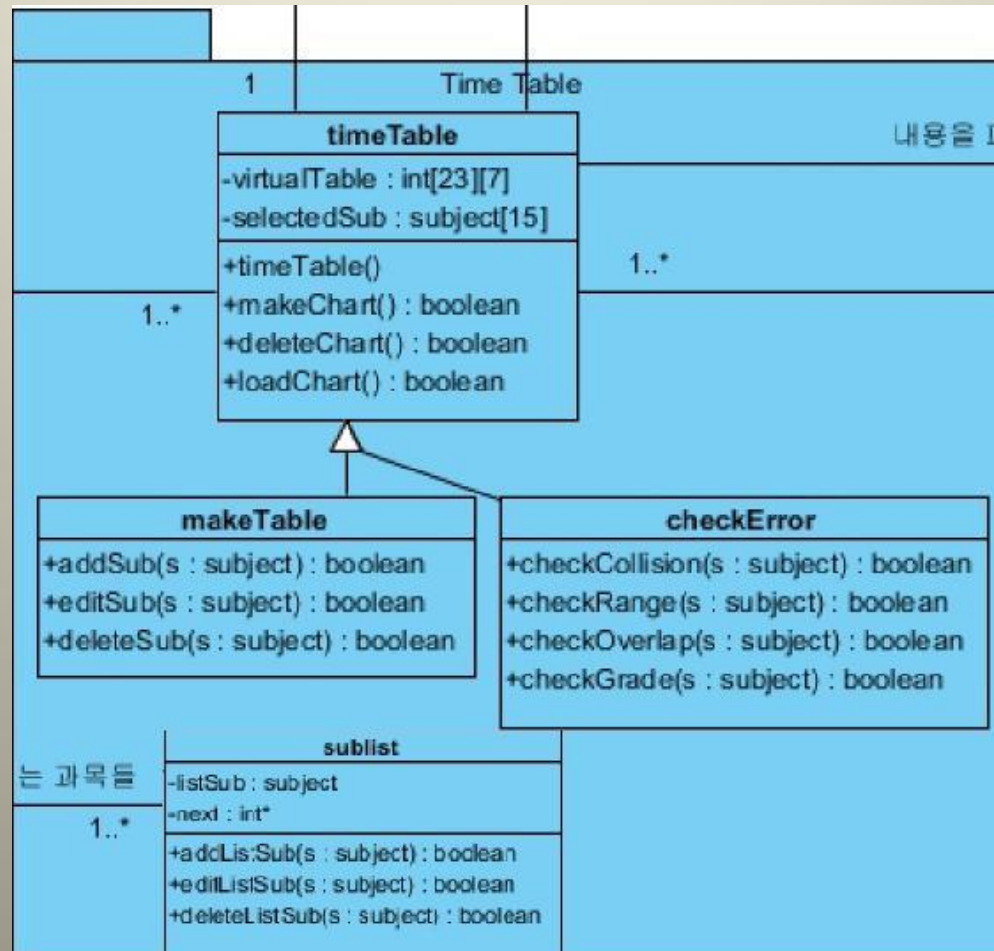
1

Time Table

timeTable

-virtualTable : int[23][7]
-selectedSub : subject[15]

+timeTable()
+makeChart() : boolean
+deleteChart() : boolean
+loadChart() : boolean

내용을 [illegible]

1..*

1..*

makeTable

+addSub(s : subject) : boolean
+editSub(s : subject) : boolean
+deleteSub(s : subject) : boolean

checkError

+checkCollision(s : subject) : boolean
+checkRange(s : subject) : boolean
+checkOverlap(s : subject) : boolean
+checkGrade(s : subject) : boolean

는 과목들

1..*

sublist

-listSub : subject
-next : int*

+addListSub(s : subject) : boolean
+editListSub(s : subject) : boolean
+deleteListSub(s : subject) : boolean